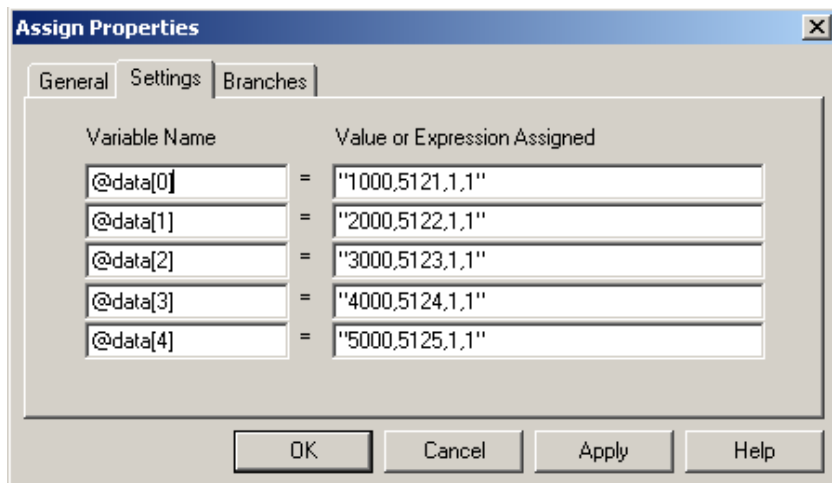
Assign Properties

General | Settings | Branches

| Variable Name | | Value or Expression Assigned |
|---|---|---|
| @data[0] | = | "1000,5121,1,1" |
| @data[1] | = | "2000,5122,1,1" |
| @data[2] | = | "3000,5123,1,1" |
| @data[3] | = | "4000,5124,1,1" |
| @data[4] | = | "5000,5125,1,1" |

OK Cancel Apply Help